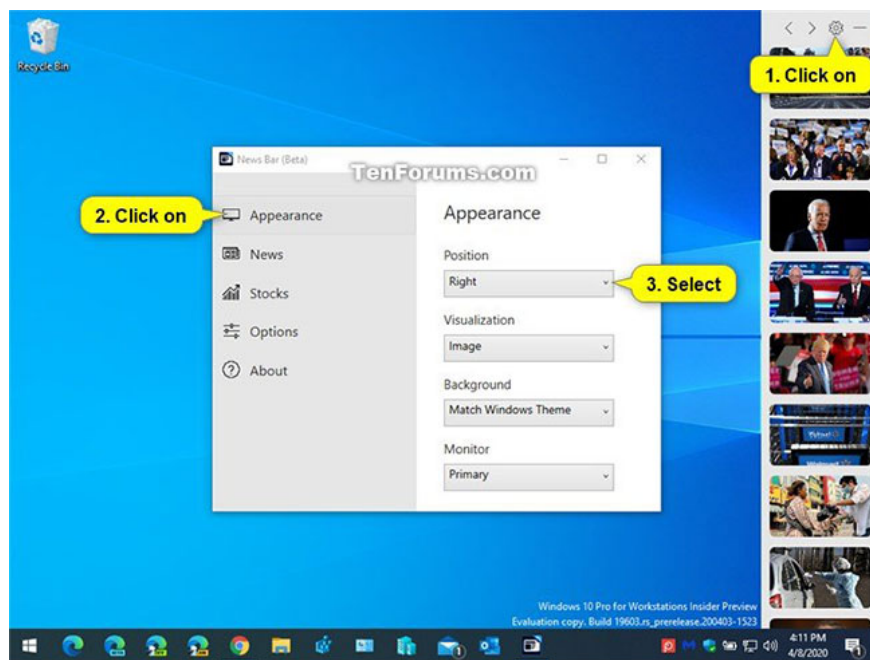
Recycle Bin

1. Click on

News Bar (Beta)

TenForums.com

2. Click on

Appearance

News

Stocks

Options

About

Appearance

Position

Right

3. Select

Visualization

Image

Background

Match Windows Theme

Monitor

Primary

Windows 10 Pro for Workstations Insider Preview
Evaluation copy. Build 19603.rs_prerelease.200403-1523

4:11 PM
4/8/2020